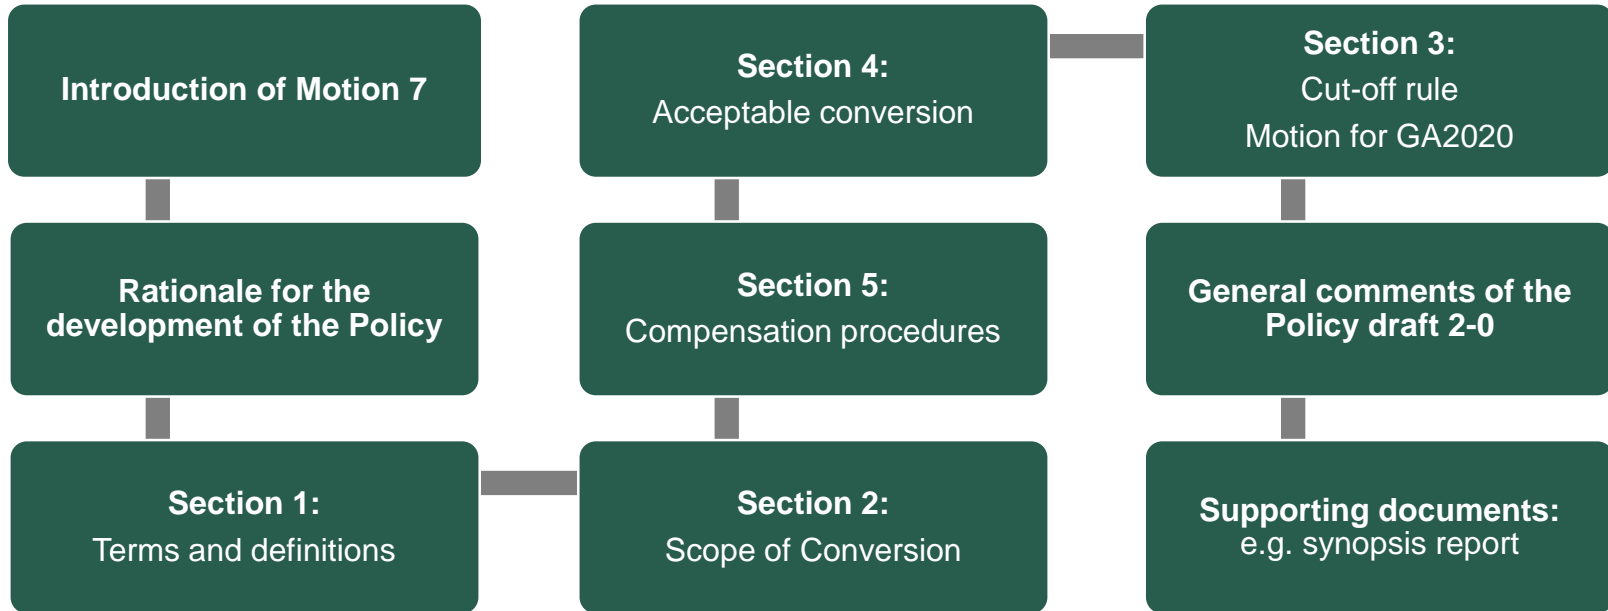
Introduction of Motion 7

Rationale for the development of the Policy

Section 1:
Terms and definitions

Section 2:
Scope of Conversion

Section 5:
Compensation procedures

Section 4:
Acceptable conversion

Section 3:
Cut-off rule
Motion for GA2020

General comments of the Policy draft 2-0

Supporting documents:
e.g. synopsis report